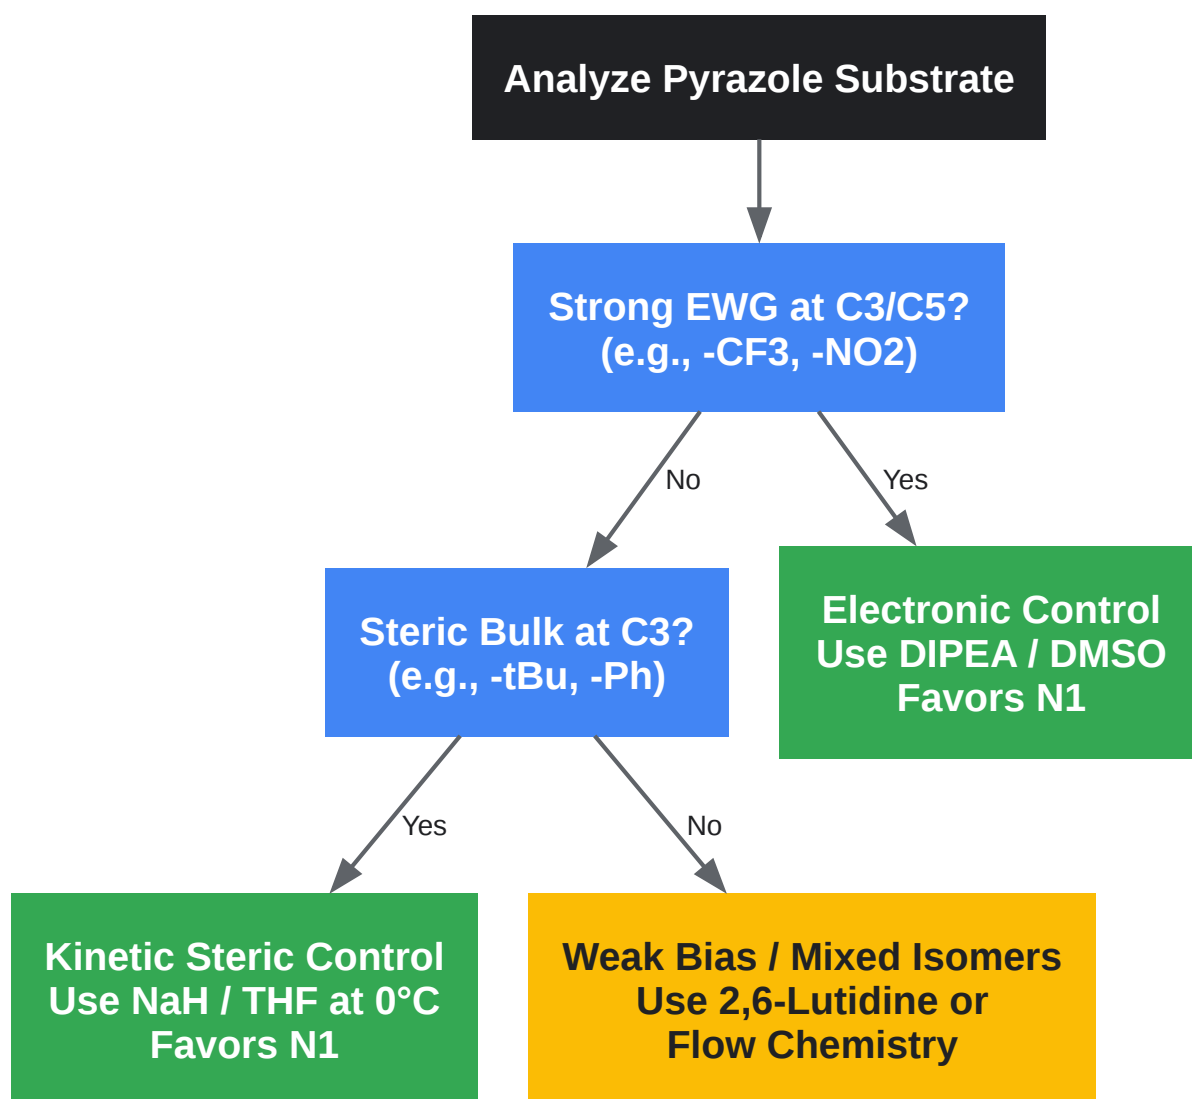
Analyze Pyrazole Substrate

Strong EWG at C3/C5?
(e.g., -CF3, -NO2)

No

Yes

Steric Bulk at C3?
(e.g., -tBu, -Ph)

Electronic Control
Use DIPEA / DMSO
Favors N1

Yes

No

Kinetic Steric Control
Use NaH / THF at 0°C
Favors N1

Weak Bias / Mixed Isomers
Use 2,6-Lutidine or
Flow Chemistry